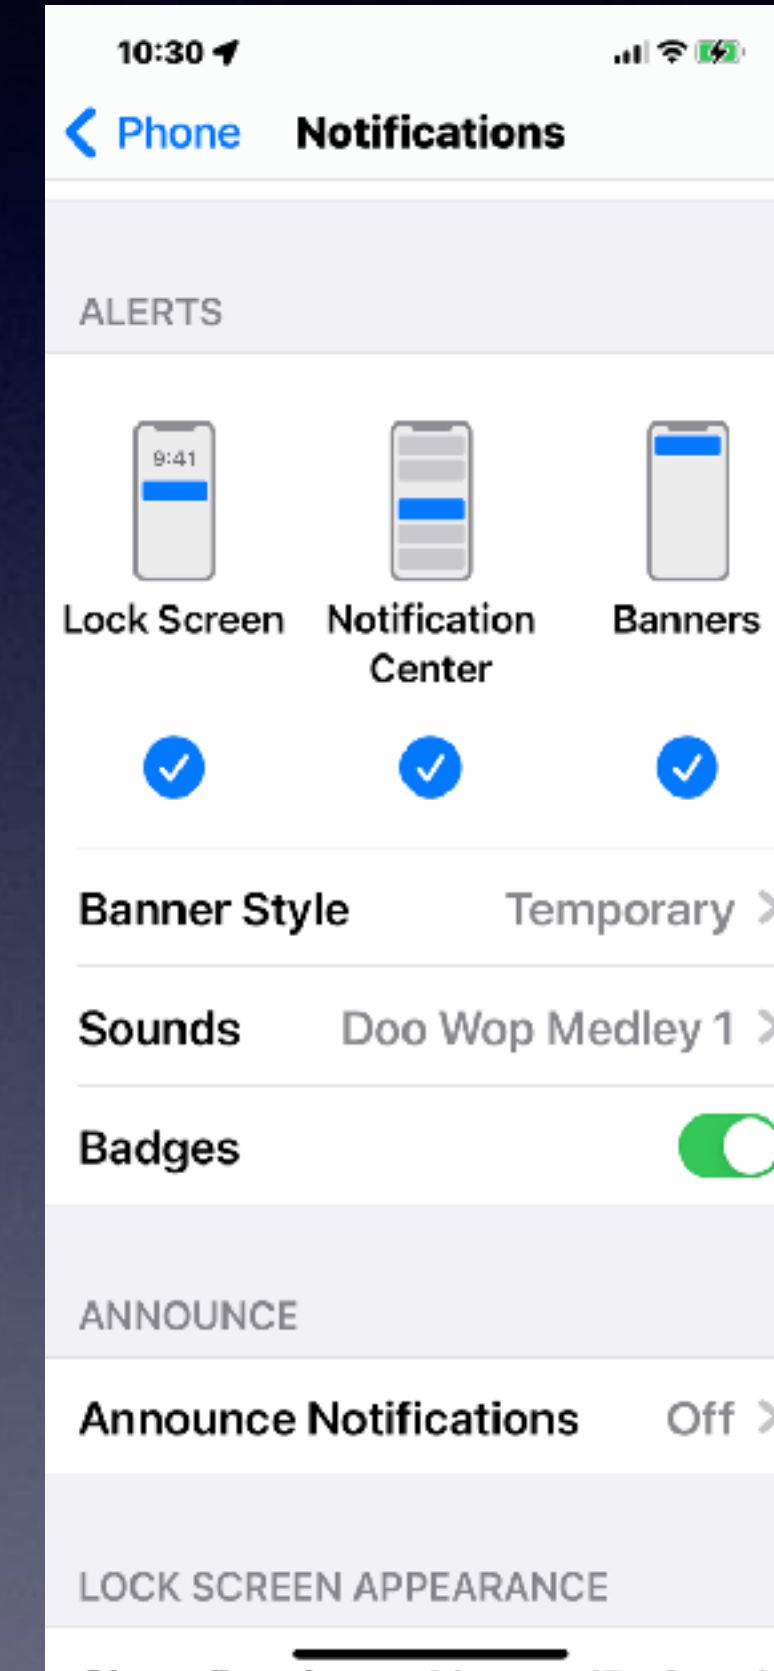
10:30

Phone Notifications

ALERTS

9:41

Lock Screen

Notification Center

Banners

Banner Style Temporary

Sounds Doo Wop Medley 1

Badges

ANNOUNCE

Announce Notifications Off

LOCK SCREEN APPEARANCE

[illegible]